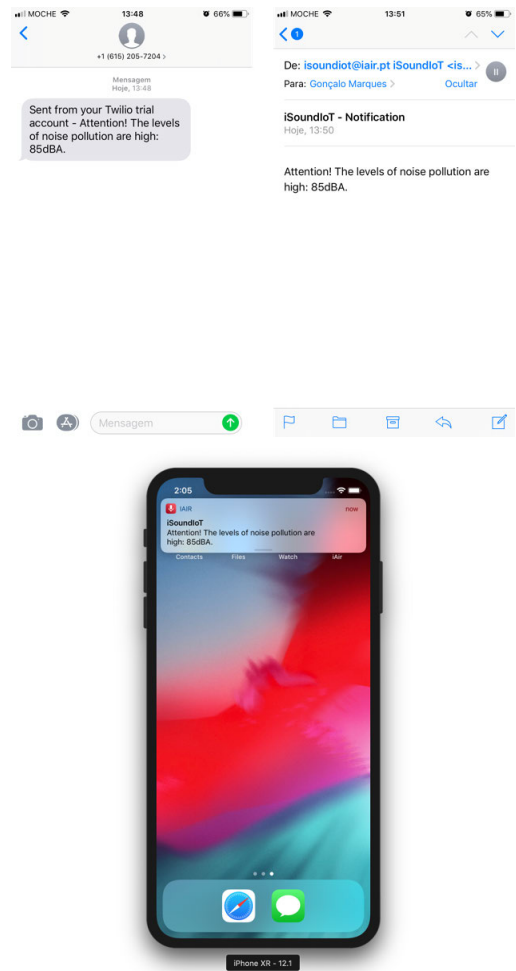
MOCHE 13:48 66%

+1 (615) 205-7204 >

Mensagem
Hoje, 13:48

Sent from your Twilio trial account - Attention! The levels of noise pollution are high: 85dBA.

Mensagem

MOCHE 13:51 65%

1

De: isoundiot@iair.pt iSoundIoT <is... >
Para: Gonçalo Marques > Ocultar

iSoundIoT - Notification
Hoje, 13:50

Attention! The levels of noise pollution are high: 85dBA.

2:05

IAIR now
iSoundIoT
Attention! The levels of noise pollution are high: 85dBA.

Contacts Files Watch iAir

iPhone XR - 12.1